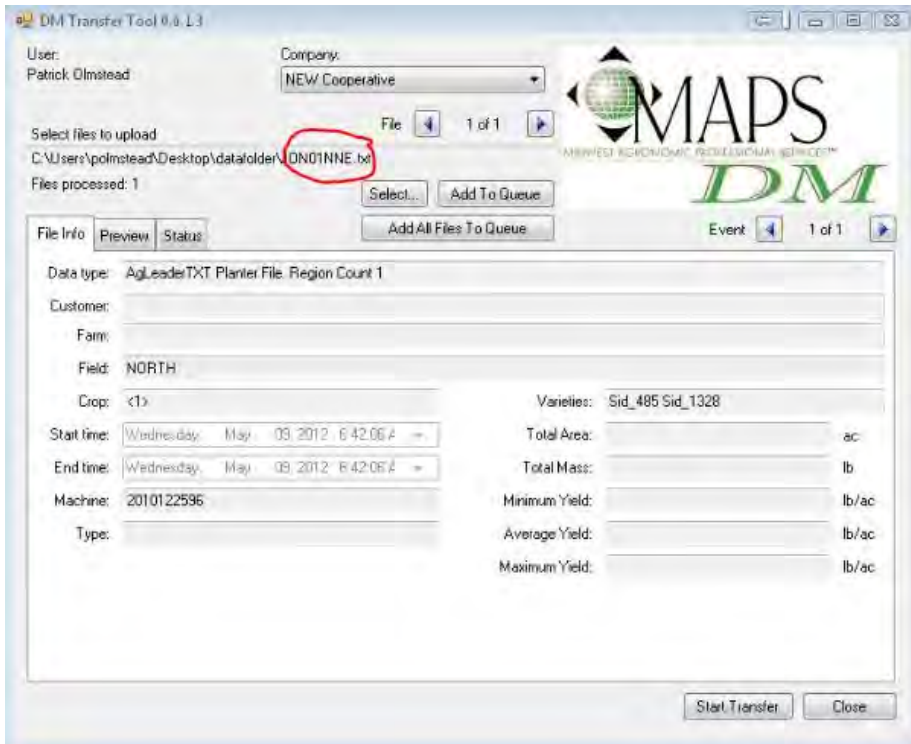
DM Transfer Tool 0.6.1.3

User:
Patrick Olmstead

Company:
NEW Cooperative

File 1 of 1

Select files to upload
C:\Users\polmstead\Desktop\datafolder\JON01NNE.txt
Files processed: 1

Select... Add To Queue
Add All Files To Queue

MAPS
MIDWEST AGRONOMIC PROFESSIONAL SERVICES™
DM

File Info Preview Status

Event 1 of 1

Data type: AgLeaderTXT Planter File. Region Count 1
Customer:
Farm:
Field: NORTH
Crop: <1>
Varieties: Sid_485 Sid_1328
Start time: Wednesday, May 09, 2012 6:42:06 A
Total Area: ac
End time: Wednesday, May 09, 2012 6:42:06 A
Total Mass: lb
Machine: 2010122596
Minimum Yield: lb/ac
Type:
Average Yield: lb/ac
Maximum Yield: lb/ac

Start Transfer Close